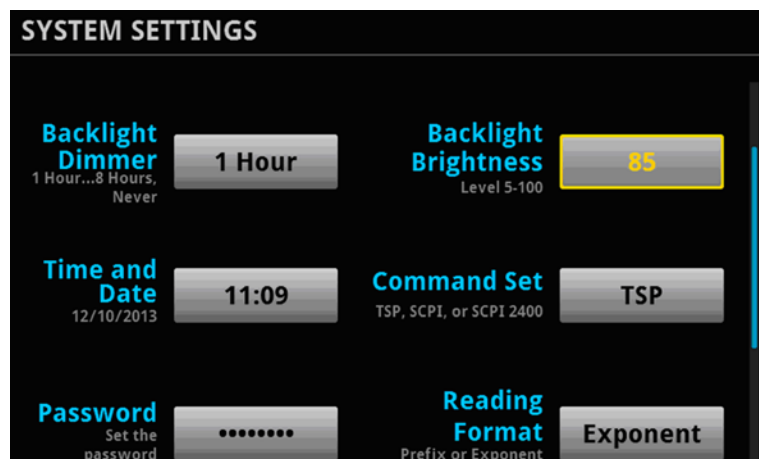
SYSTEM SETTINGS

Backlight Dimmer
1 Hour...8 Hours, Never
1 Hour

Backlight Brightness
Level 5-100
85

Time and Date
12/10/2013
11:09

Command Set
TSP, SCPI, or SCPI 2400
TSP

Password
Set the password
••••••••

Reading Format
Prefix or Exponent
Exponent